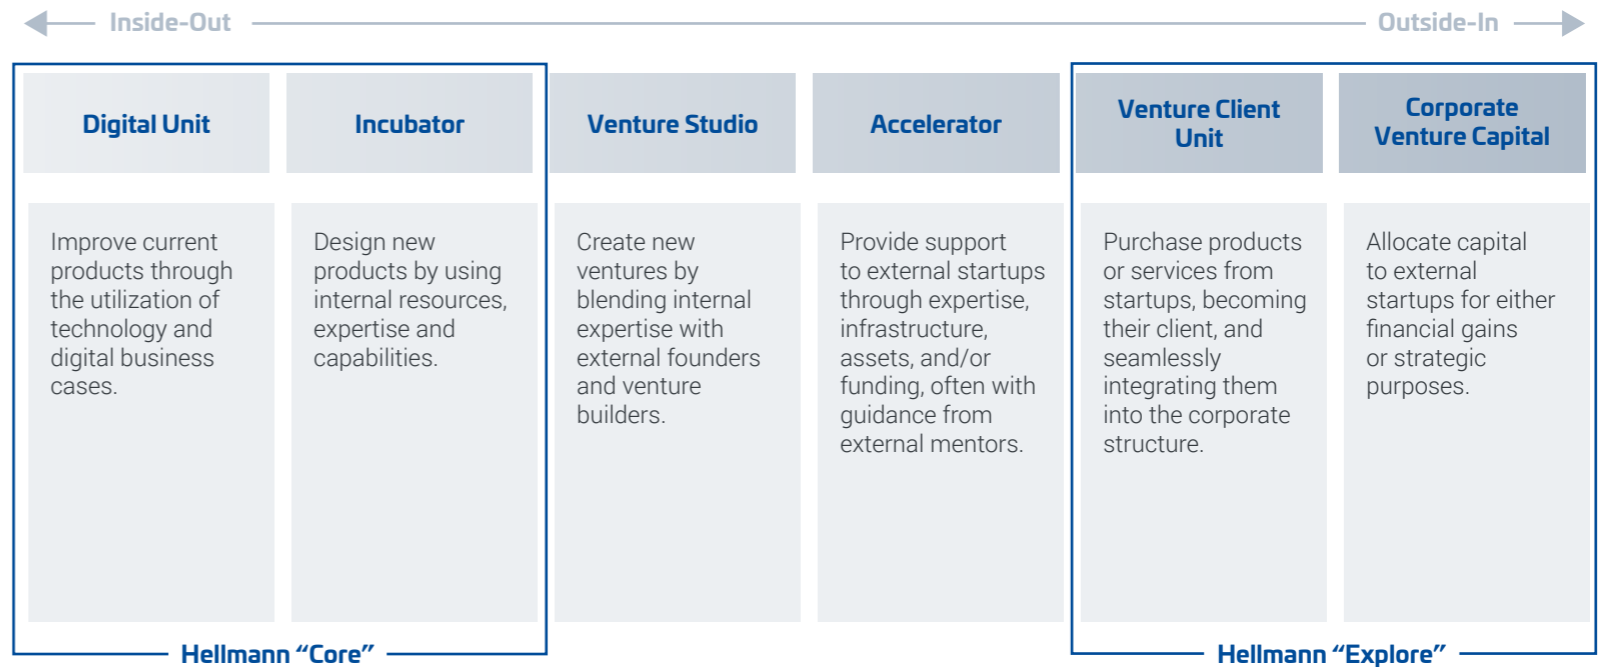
Inside-Out

Outside-In

Digital Unit

Incubator

Venture Studio

Accelerator

Venture Client Unit

Corporate Venture Capital

Improve current products through the utilization of technology and digital business cases.

Design new products by using internal resources, expertise and capabilities.

Create new ventures by blending internal expertise with external founders and venture builders.

Provide support to external startups through expertise, infrastructure, assets, and/or funding, often with guidance from external mentors.

Purchase products or services from startups, becoming their client, and seamlessly integrating them into the corporate structure.

Allocate capital to external startups for either financial gains or strategic purposes.

Hellmann "Core"

Hellmann "Explore"